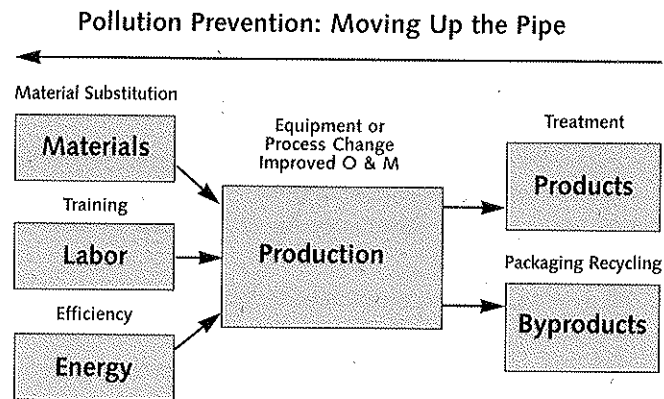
Pollution Prevention: Moving Up the Pipe

Material Substitution

Materials

Training

Labor

Efficiency

Energy

Equipment or Process Change Improved O & M

Production

Treatment

Products

Packaging Recycling

Byproducts